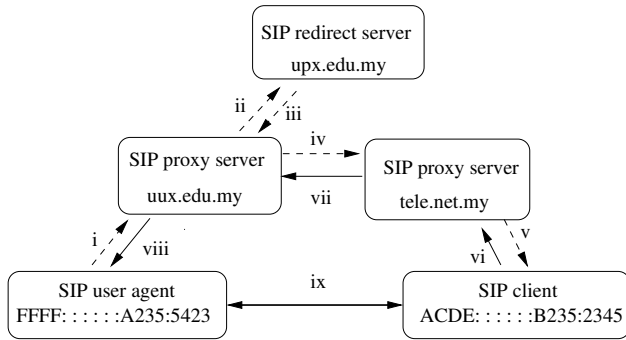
SIP redirect server
upx.edu.my

ii

iii

SIP proxy server
uux.edu.my

iv

vii

SIP proxy server
tele.net.my

i

viii

v

vi

SIP user agent
FFFF: : : : : :A235:5423

ix

SIP client
ACDE: : : : : :B235:2345